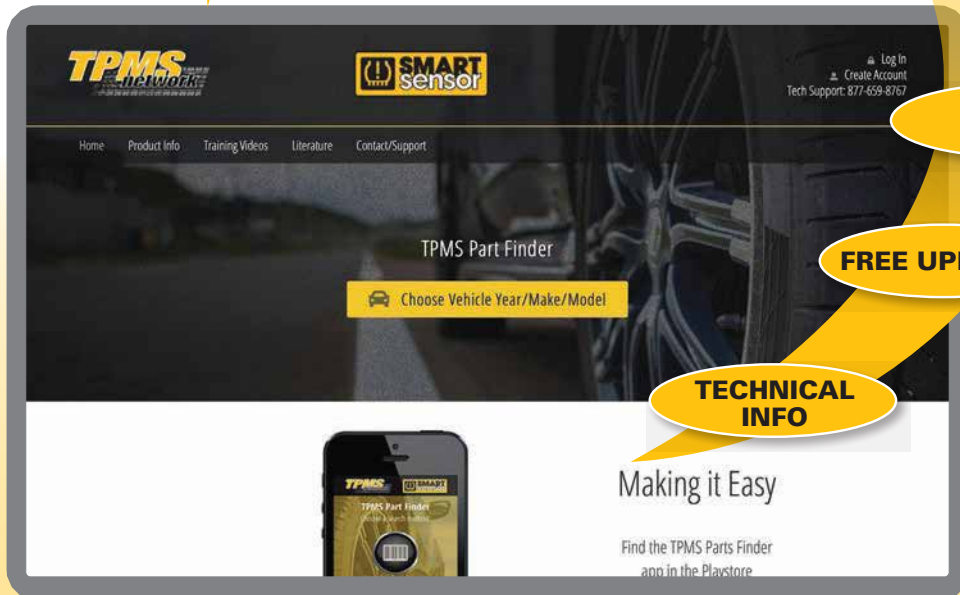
TPMS network

SMART sensor

Log In
Create Account
Tech Support: 877-659-8767

Home Product Info Training Videos Literature Contact/Support

TPMS Part Finder

Choose Vehicle Year/Make/Model

FREE UP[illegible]

TECHNICAL INFO

TPMS SMART
TPMS Part Finder
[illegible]

Making it Easy

Find the TPMS Parts Finder app in the Playstore